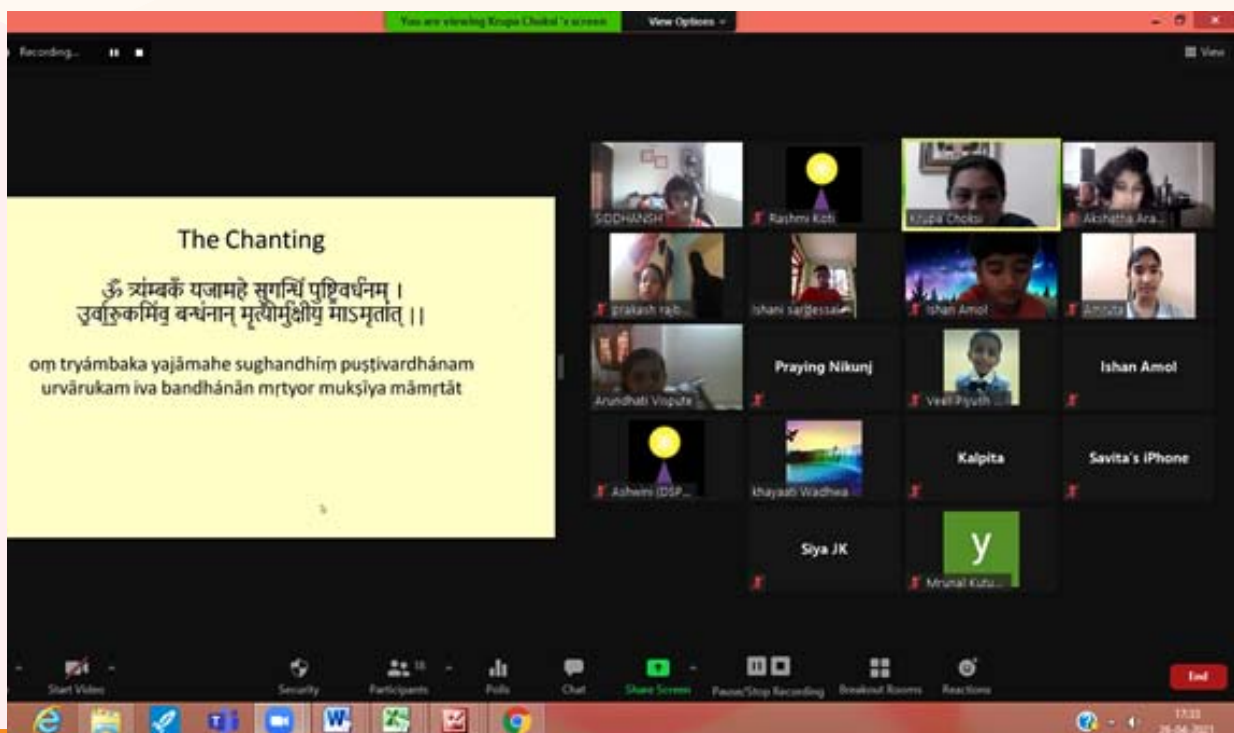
You are viewing Krupa Choksi 's screen
View Options

Recording...

View

The Chanting

ॐ त्र्यम्बकं यजामहे सुगन्धिं पुष्टिवर्धनम् ।
उर्वारुकमिव बन्धनान् मृत्योर्मुक्षीय माऽमृतात् ॥

oṃ tryámbaka yajāmahe sughandhiṃ puṣtivardhánam
urvārukam iva bandhánān mṛtyor mukṣīya māmṛtāt

SIDDHANSH
Rashmi Koti
Krupa Choksi
Akshatha Ara...
prakash rab...
Ishani sargessai
Ishan Amol
Amruta
Arundhati Vispute
Praying Nikunj
Veer Piyush
Ishan Amol
Ashwini (DSP...
khayaati Wadhwa
Kalpita
Savita's iPhone
Siya JK
y
Mrunal Kutu...

Start Video
Security
Participants 18
Polls
Chat
Share Screen
Pause/Stop Recording
Breakout Rooms
Reactions
End

17:33
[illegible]